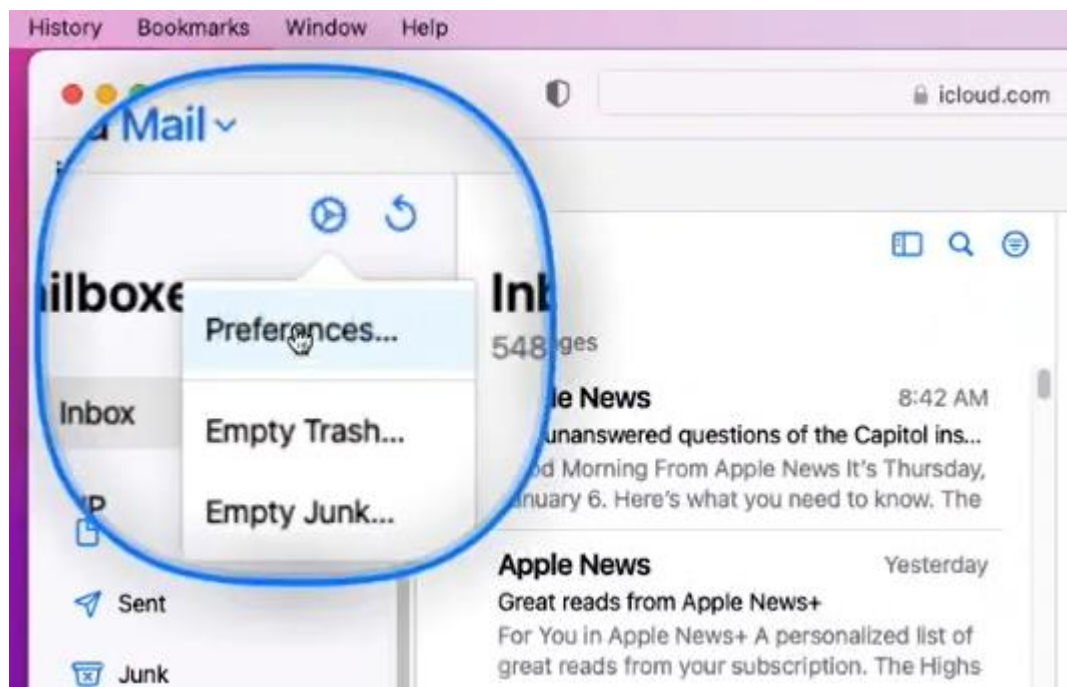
History Bookmarks Window Help

icloud.com

Mail

ilboxe

Preferences...

Empty Trash...

Empty Junk...

Inbox

Sent

Junk

Inb

548 ges

le News 8:42 AM

unanswered questions of the Capitol ins...

d Morning From Apple News It's Thursday,

anuary 6. Here's what you need to know. The

Apple News Yesterday

Great reads from Apple News+

For You in Apple News+ A personalized list of great reads from your subscription. The Highs